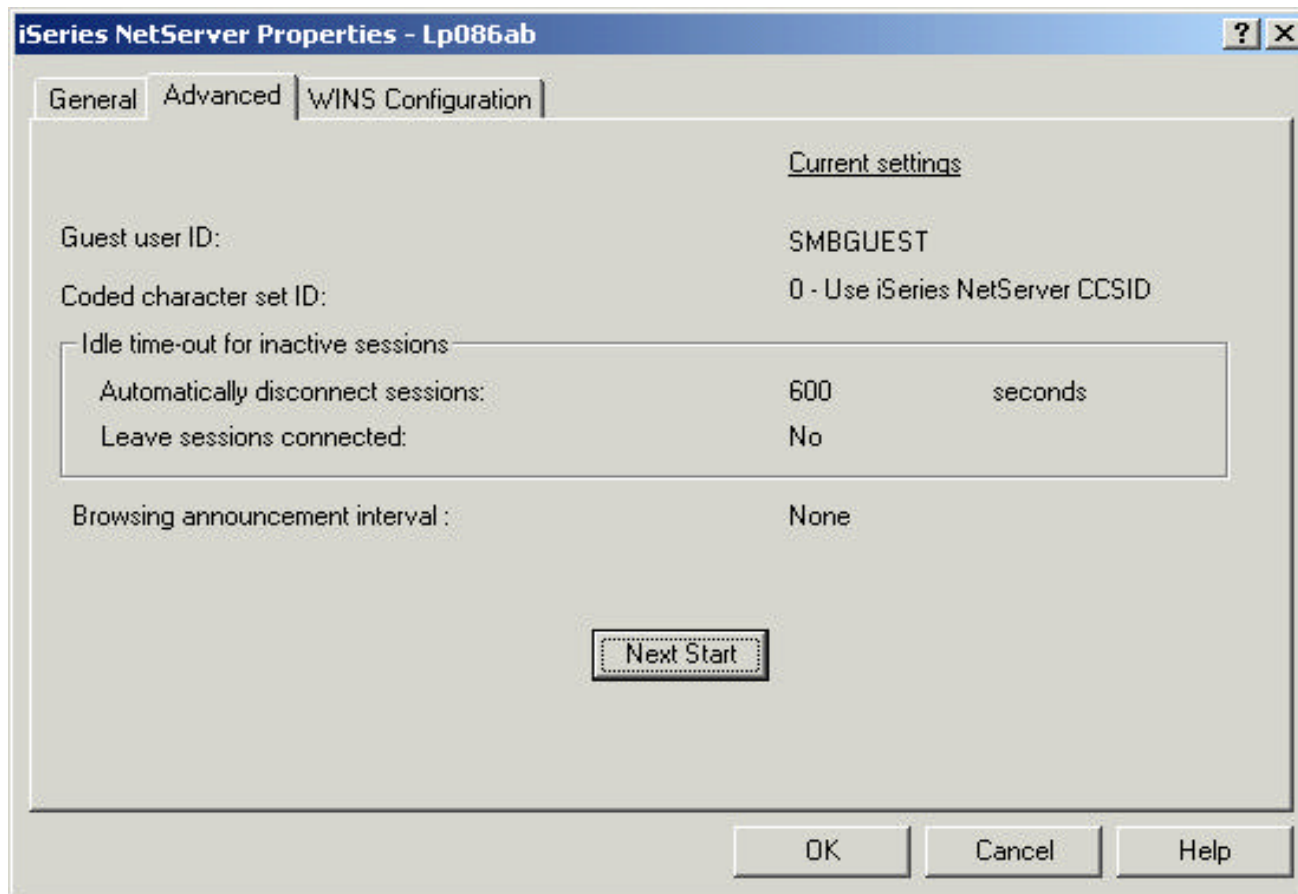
iSeries NetServer Properties - Lp086ab

?

X

General

Advanced

WINS Configuration

Current settings

Guest user ID:

SMBGUEST

Coded character set ID:

0 - Use iSeries NetServer CCSID

Idle time-out for inactive sessions

Automatically disconnect sessions:

600

seconds

Leave sessions connected:

No

Browsing announcement interval :

None

Next Start

OK

Cancel

Help